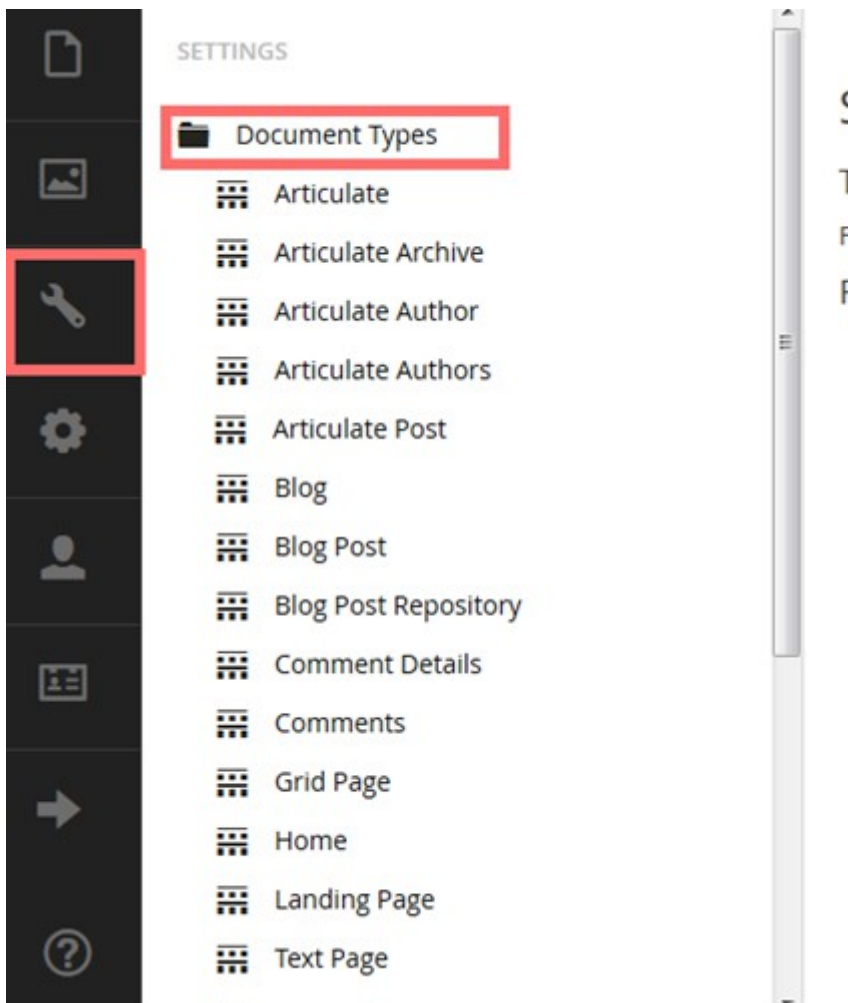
SETTINGS

Document Types

Articulate

Articulate Archive

Articulate Author

Articulate Authors

Articulate Post

Blog

Blog Post

Blog Post Repository

Comment Details

Comments

Grid Page

Home

Landing Page

Text Page

S
T
F
F